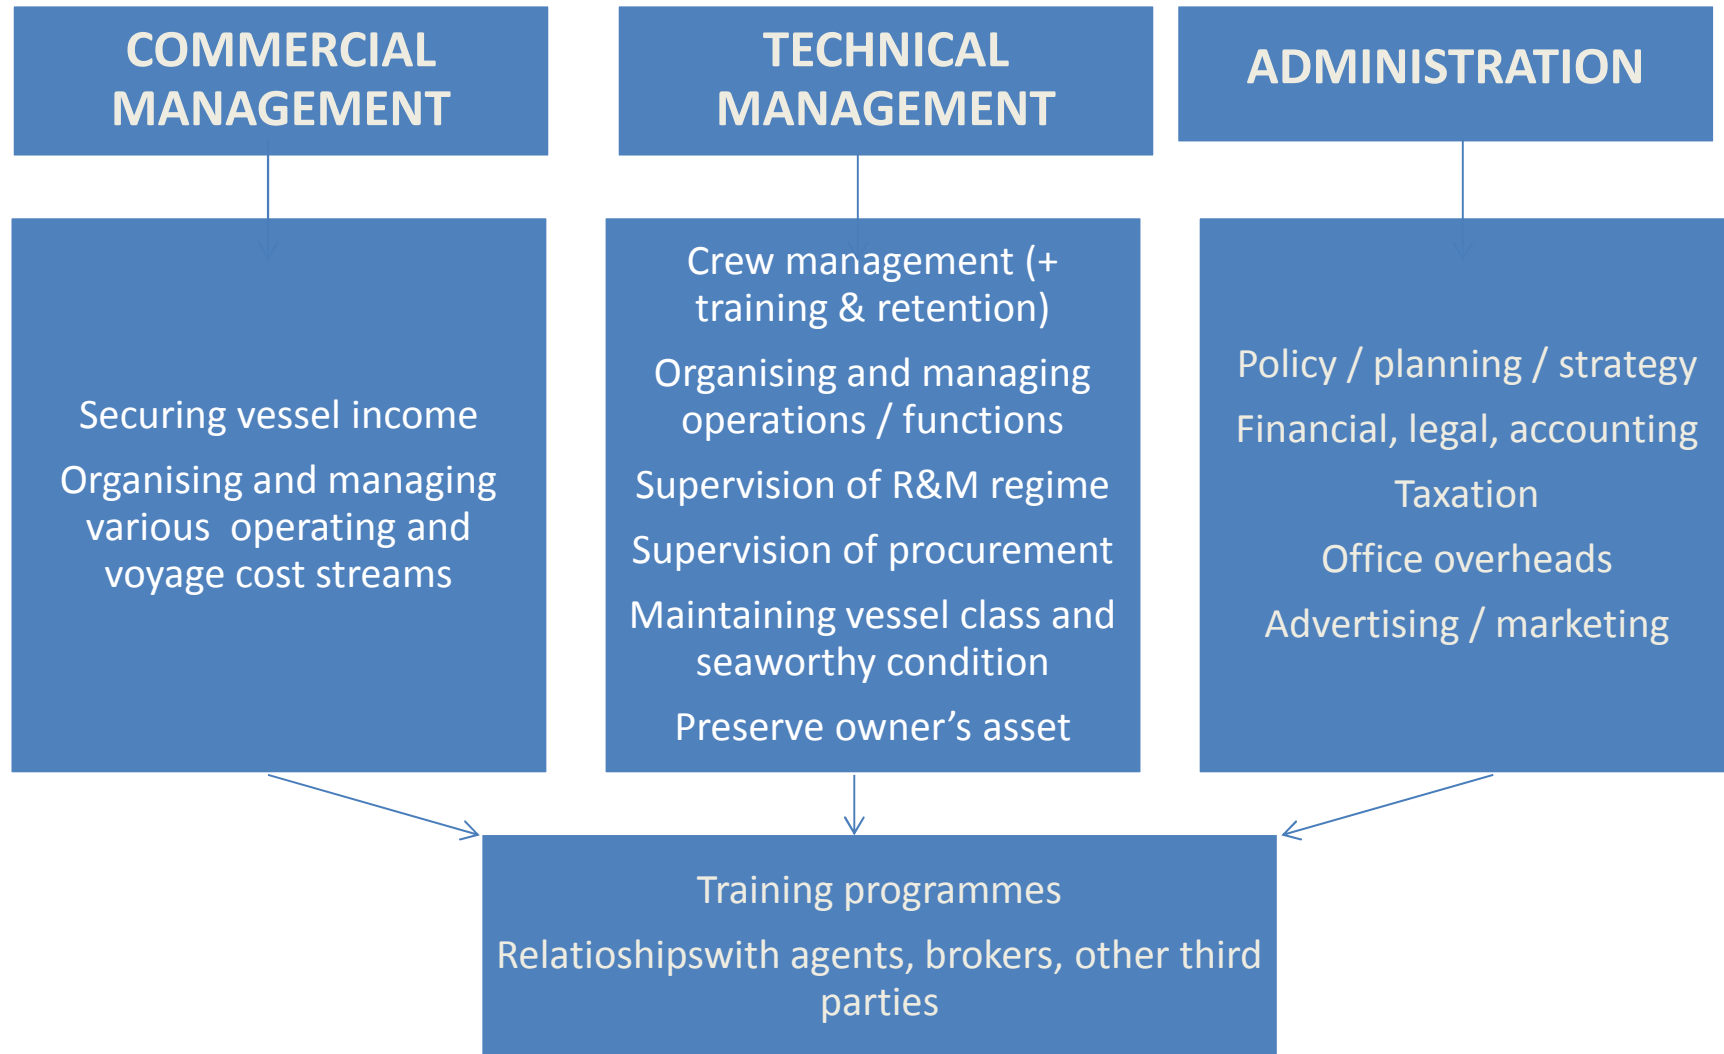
COMMERCIAL MANAGEMENT

Securing vessel income

Organising and managing various operating and voyage cost streams

TECHNICAL MANAGEMENT

Crew management (+ training & retention)

Organising and managing operations / functions

Supervision of R&M regime

Supervision of procurement

Maintaining vessel class and seaworthy condition

Preserve owner’s asset

ADMINISTRATION

Policy / planning / strategy

Financial, legal, accounting

Taxation

Office overheads

Advertising / marketing

Training programmes

Relatioshipswith agents, brokers, other third parties